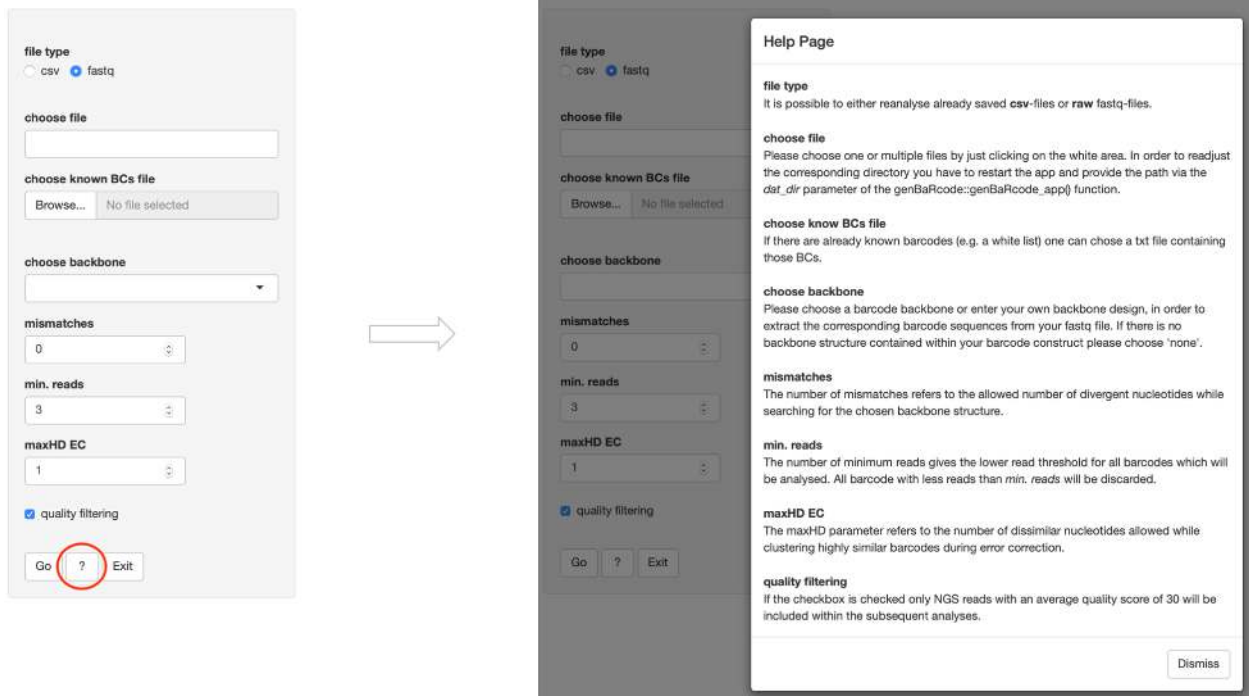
file type
csv fastq

choose file

choose known BCs file
Browse... No file selected

choose backbone

mismatches
0

min. reads
3

maxHD EC
1

quality filtering

Go ? Exit

file type
csv fastq

choose file

choose known BCs file
Browse... No file selected

choose backbone

mismatches
0

min. reads
3

maxHD EC
1

quality filtering

Go ? Exit

Help Page

file type
It is possible to either reanalyse already saved **csv**-files or **raw** fastq-files.

choose file
Please choose one or multiple files by just clicking on the white area. In order to readjust the corresponding directory you have to restart the app and provide the path via the *dat_dir* parameter of the genBaRcode::genBaRcode_app() function.

choose know BCs file
If there are already known barcodes (e.g. a white list) one can chose a txt file containing those BCs.

choose backbone
Please choose a barcode backbone or enter your own backbone design, in order to extract the corresponding barcode sequences from your fastq file. If there is no backbone structure contained within your barcode construct please choose 'none'.

mismatches
The number of mismatches refers to the allowed number of divergent nucleotides while searching for the chosen backbone structure.

min. reads
The number of minimum reads gives the lower read threshold for all barcodes which will be analysed. All barcode with less reads than *min. reads* will be discarded.

maxHD EC
The maxHD parameter refers to the number of dissimilar nucleotides allowed while clustering highly similar barcodes during error correction.

quality filtering
If the checkbox is checked only NGS reads with an average quality score of 30 will be included within the subsequent analyses.

Dismiss